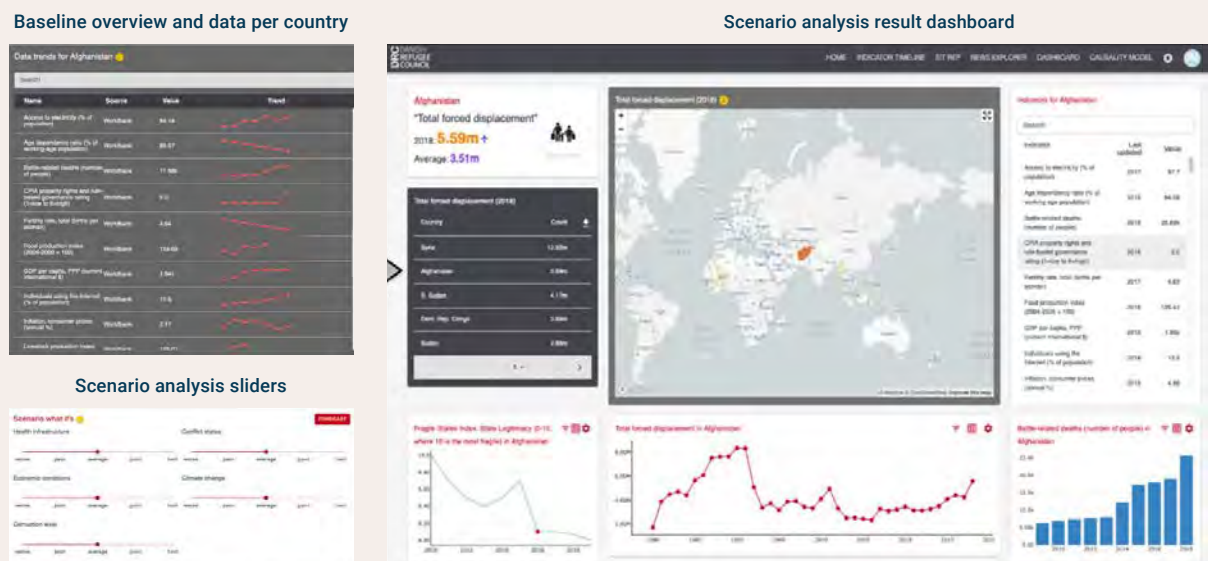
Baseline overview and data per country

Scenario analysis result dashboard

Data trends for Afghanistan

Search

| Name | Source | Value | Trend |
|---|---|---|---|
| Access to electricity (% of population) | Worldbank | 84.14 | |
| Age dependency ratio (% of working-age population) | Worldbank | 85.57 | |
| Battle-related deaths (number of people) | Worldbank | 11.986 | |
| CPIA property rights and rule-based governance rating (1=low to 6=high) | Worldbank | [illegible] | |
| Fertility rate, total (births per woman) | Worldbank | 4.64 | |
| Food production index (2004-2006 = 100) | Worldbank | 134.65 | |
| GDP per capita, PPP (current international $) | Worldbank | 1.941 | |
| Individuals using the Internet (% of population) | Worldbank | 11.5 | |
| Inflation, consumer prices (annual %) | Worldbank | 2.17 | |
| Livestock production index | Worldbank | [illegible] | |

Scenario analysis sliders

Scenario what if's

FORECAST

Health infrastructure

Conflict status

Economic conditions

Climate change

Corruption level

DANISH REFUGEE COUNCIL

HOME INDICATOR TIMELINE SIT REP NEWS EXPLORER DASHBOARD CAUSALITY MODEL

Afghanistan
"Total forced displacement"
2018: 5.59m
Average: 3.51m

Total forced displacement (2018)

| Country | Count |
|---|---|
| Syria | 13.02m |
| Afghanistan | 5.59m |
| S. Sudan | 4.17m |
| Dem. Rep. Congo | 3.59m |
| Sudan | 2.89m |

Total forced displacement (2018)

Indicators for Afghanistan

Search

| Indicator | Last updated | Value |
|---|---|---|
| Access to electricity (% of population) | 2017 | 97.7 |
| Age dependency ratio (% of working-age population) | 2018 | 84.58 |
| Battle-related deaths (number of people) | 2018 | 25.65k |
| CPIA property rights and rule-based governance rating (1=low to 6=high) | 2018 | 2.0 |
| Fertility rate, total (births per woman) | 2017 | 4.63 |
| Food production index (2004-2006 = 100) | 2016 | 135.41 |
| GDP per capita, PPP (current international $) | 2018 | 1.96k |
| Individuals using the Internet (% of population) | 2016 | 10.6 |
| Inflation, consumer prices (annual %) | 2018 | 4.38 |

Fragile States Index: State Legitimacy (0-10, where 10 is the most fragile) in Afghanistan

Total forced displacement in Afghanistan

Battle-related deaths (number of people) in Afghanistan